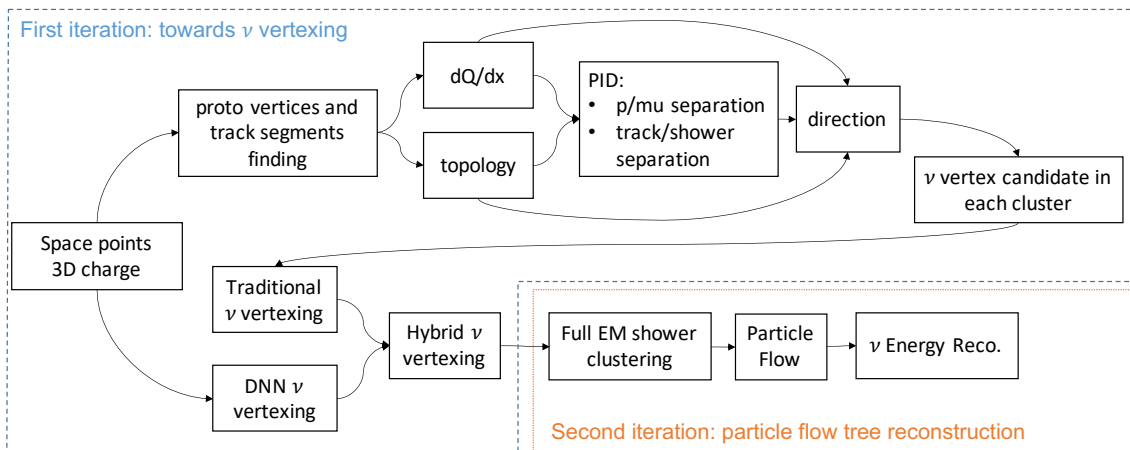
First iteration: towards $\nu$ vertexing

Space points 3D charge

proto vertices and track segments finding

dQ/dx

topology

PID:
• p/mu separation
• track/shower separation

direction

$\nu$ vertex candidate in each cluster

Traditional $\nu$ vertexing

DNN $\nu$ vertexing

Hybrid $\nu$ vertexing

Full EM shower clustering

Particle Flow

$\nu$ Energy Reco.

Second iteration: particle flow tree reconstruction